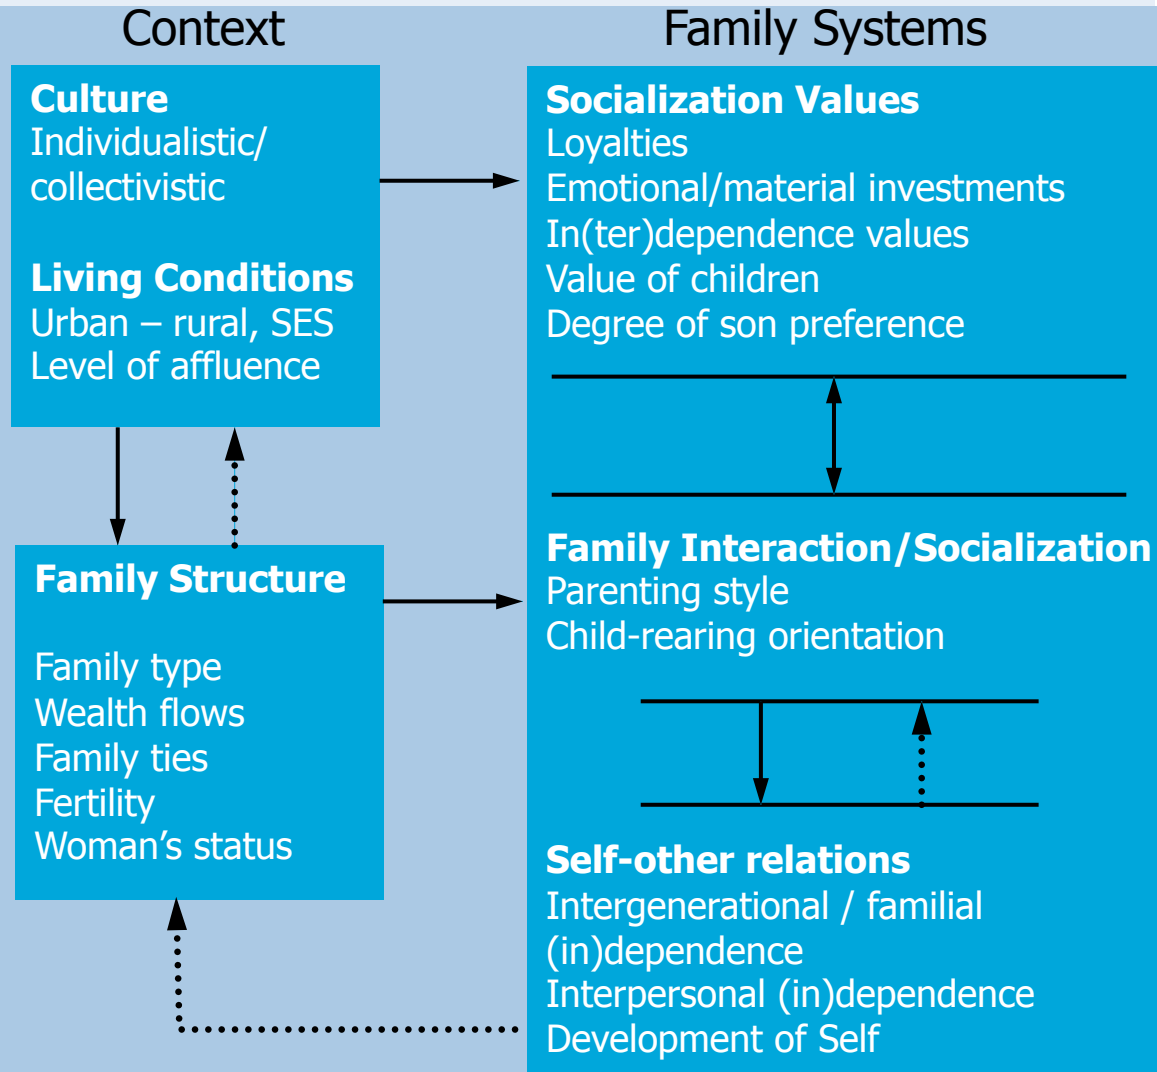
Context

Family Systems

Culture
Individualistic/
collectivistic

Living Conditions
Urban – rural, SES
Level of affluence

Family Structure

Family type
Wealth flows
Family ties
Fertility
Woman's status

Socialization Values
Loyalties
Emotional/material investments
In(ter)dependence values
Value of children
Degree of son preference

Family Interaction/Socialization
Parenting style
Child-rearing orientation

Self-other relations
Intergenerational / familial (in)dependence
Interpersonal (in)dependence
Development of Self